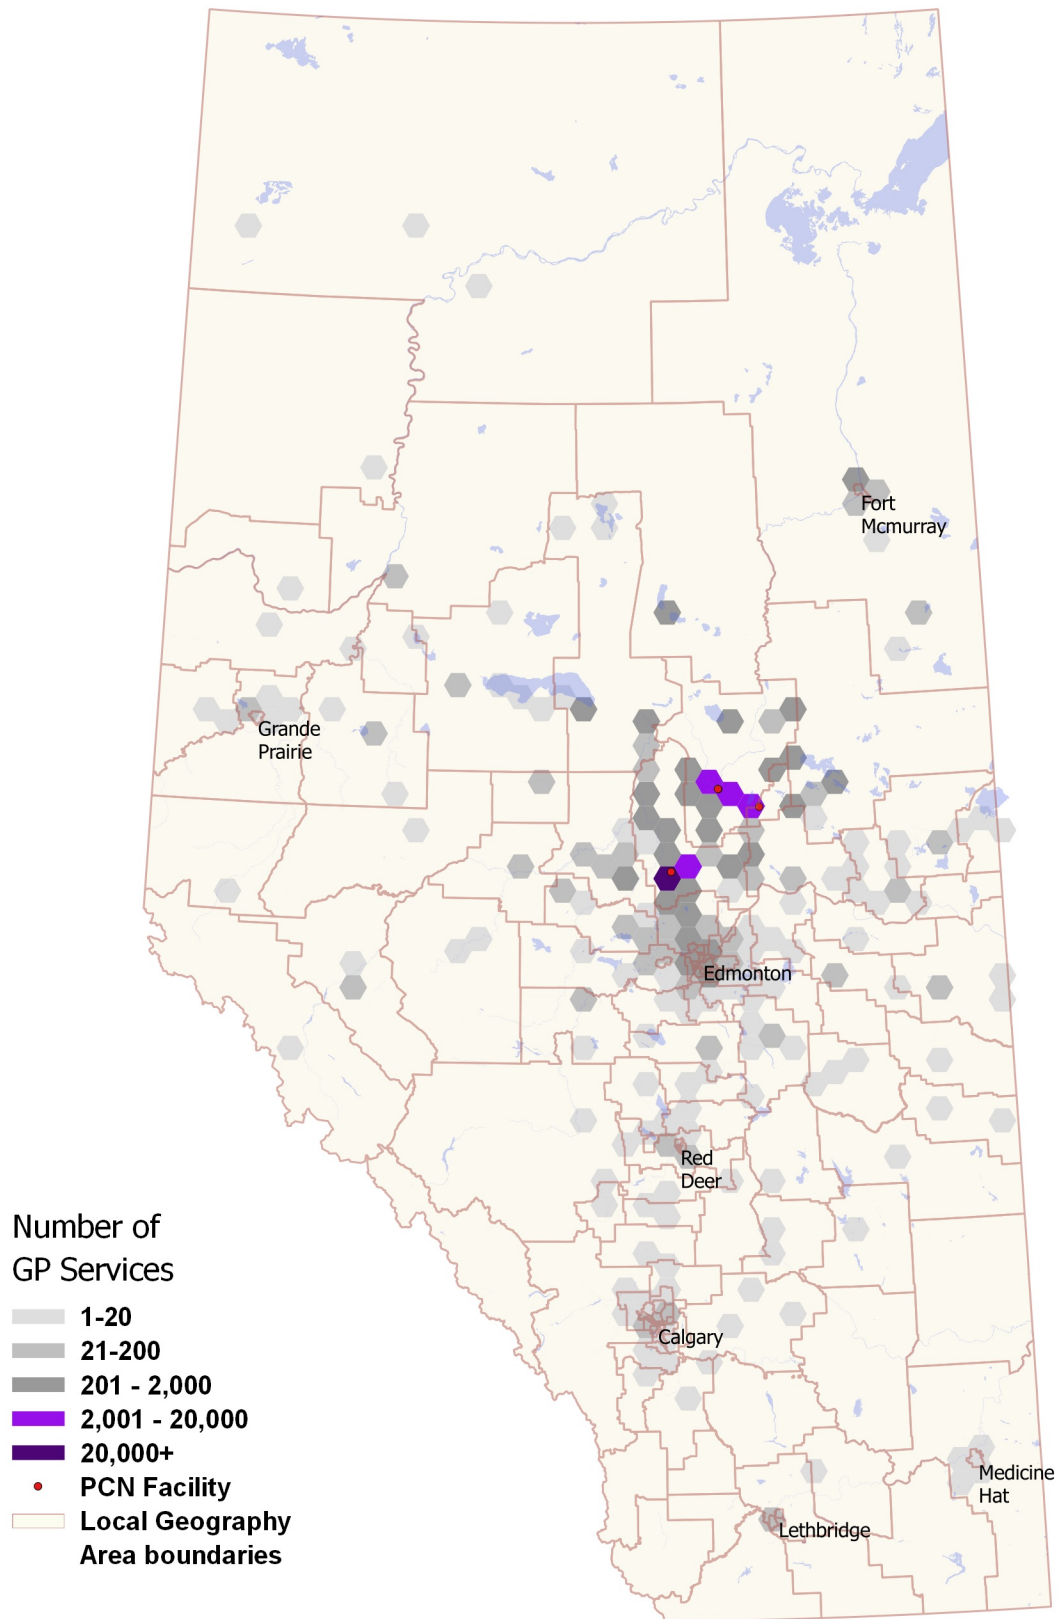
Fort Mcmurray

Grande Prairie

Edmonton

Red Deer

Calgary

Medicine Hat

Lethbridge

Number of GP Services

1-20
21-200
201 - 2,000
2,001 - 20,000
20,000+
PCN Facility
Local Geography Area boundaries